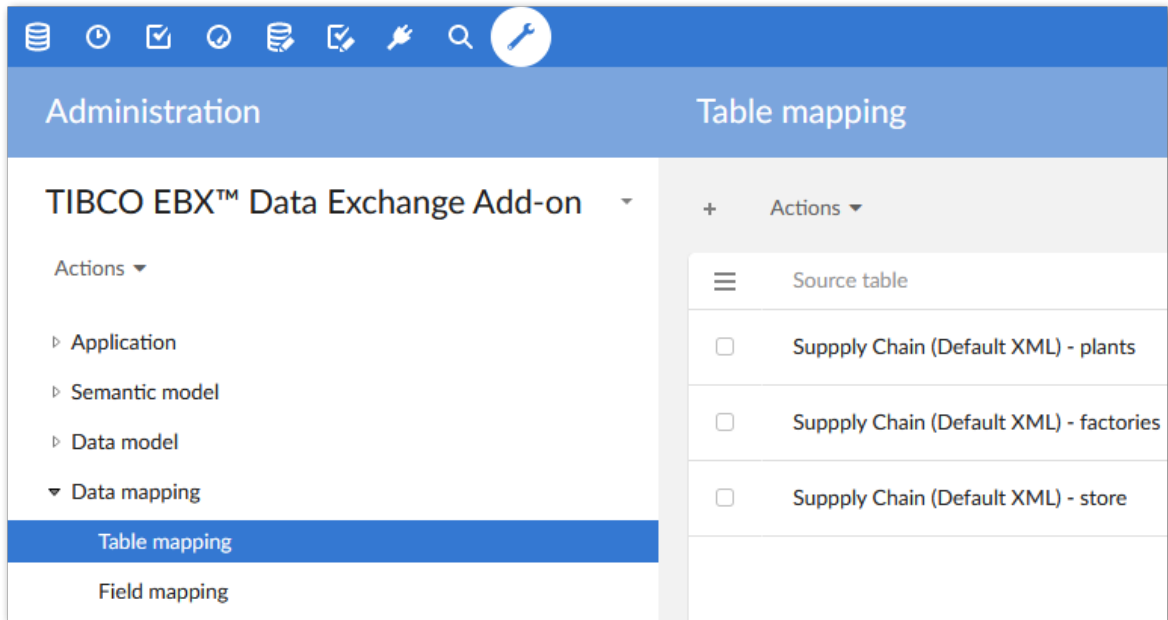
Administration

TIBCO EBX™ Data Exchange Add-on

Actions

Application

Semantic model

Data model

Data mapping

Table mapping

Field mapping

Table mapping

+ Actions

| | Source table |
|---|---|
| | Suppply Chain (Default XML) - plants |
| | Suppply Chain (Default XML) - factories |
| | Suppply Chain (Default XML) - store |